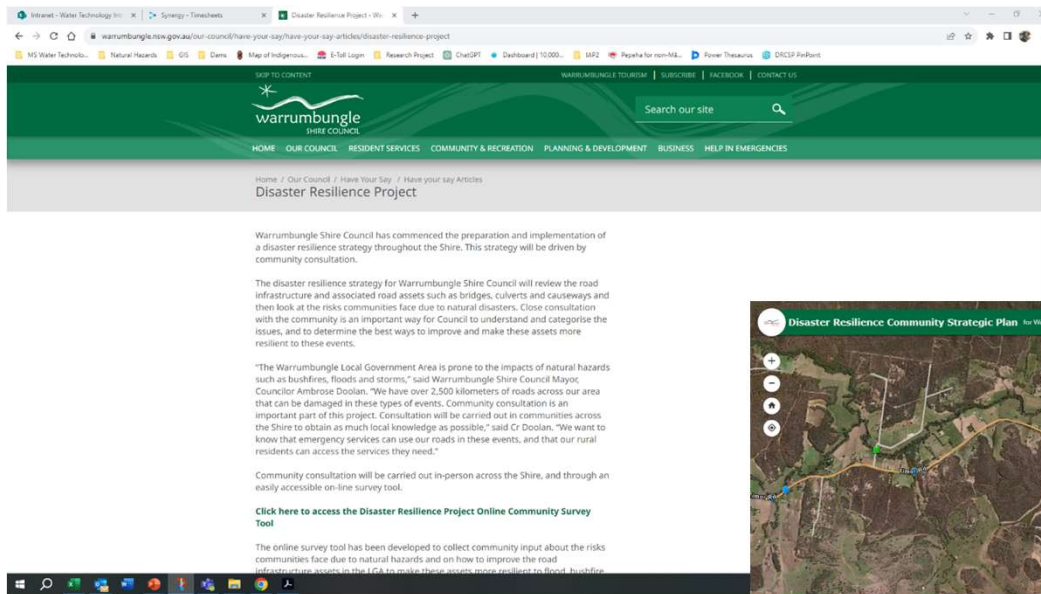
Intranet - Water Technology Int × Synergy - Timesheets × Disaster Resilience Project - Wa × +

warrumbungle.nsw.gov.au/our-council/have-your-say/have-your-say-articles/disaster-resilience-project

MS Water Technolo... Natural Hazards GIS Dams Map of Indigenous... E-Toll Login Research Project ChatGPT Dashboard | 10.000... IAP2 Pepeha for non-Mā... Power Thesaurus DRCSP PinPoint

SKIP TO CONTENT

WARRUMBUNGLE TOURISM | SUBSCRIBE | FACEBOOK | CONTACT US

warrumbungle SHIRE COUNCIL

Search our site

HOME OUR COUNCIL RESIDENT SERVICES COMMUNITY & RECREATION PLANNING & DEVELOPMENT BUSINESS HELP IN EMERGENCIES

Home / Our Council / Have Your Say / Have your say Articles

Disaster Resilience Project

Warrumbungle Shire Council has commenced the preparation and implementation of a disaster resilience strategy throughout the Shire. This strategy will be driven by community consultation.

The disaster resilience strategy for Warrumbungle Shire Council will review the road infrastructure and associated road assets such as bridges, culverts and causeways and then look at the risks communities face due to natural disasters. Close consultation with the community is an important way for Council to understand and categorise the issues, and to determine the best ways to improve and make these assets more resilient to these events.

"The Warrumbungle Local Government Area is prone to the impacts of natural hazards such as bushfires, floods and storms," said Warrumbungle Shire Council Mayor, Councilor Ambrose Doolan. "We have over 2,500 kilometers of roads across our area that can be damaged in these types of events. Community consultation is an important part of this project. Consultation will be carried out in communities across the Shire to obtain as much local knowledge as possible," said Cr Doolan. "We want to know that emergency services can use our roads in these events, and that our rural residents can access the services they need."

Community consultation will be carried out in-person across the Shire, and through an easily accessible on-line survey tool.

Click here to access the Disaster Resilience Project Online Community Survey Tool

The online survey tool has been developed to collect community input about the risks communities face due to natural hazards and on how to improve the road infrastructure assets in the LGA to make these assets more resilient to flood, bushfire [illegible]

Disaster Resilience Community Strategic Plan for W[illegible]